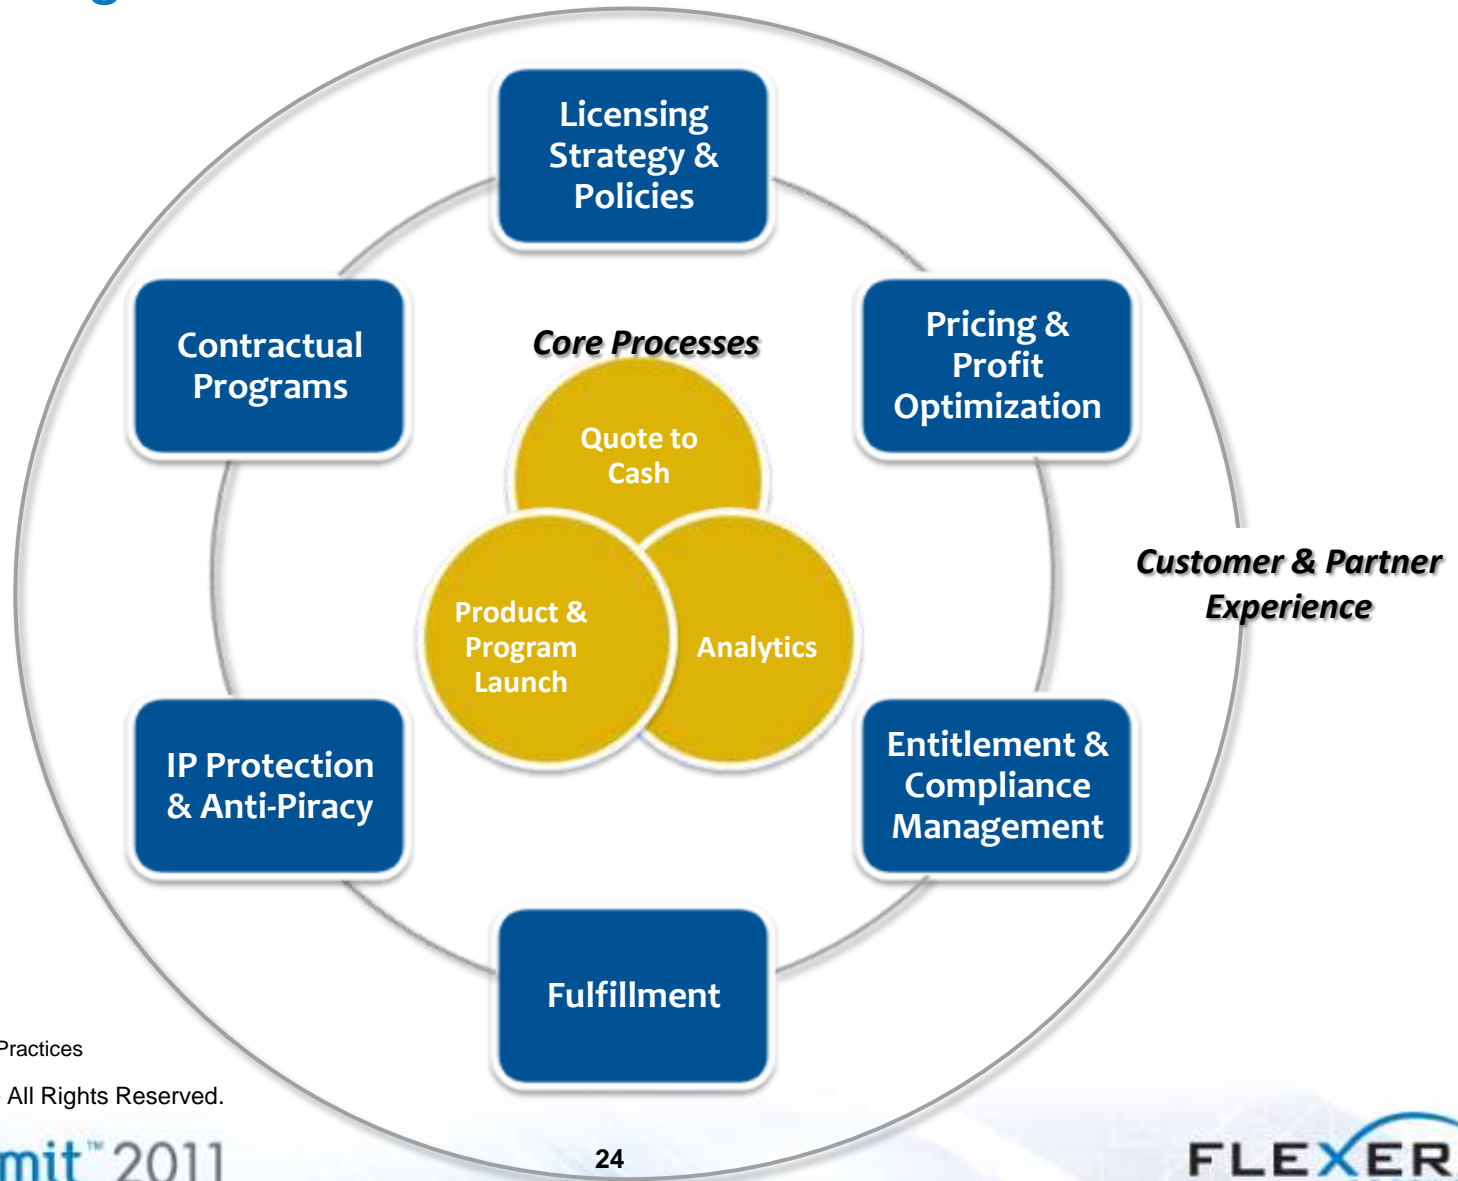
Licensing Strategy & Policies

Contractual Programs

Core Processes

Pricing & Profit Optimization

Quote to Cash

Product & Program Launch

Analytics

Customer & Partner Experience

IP Protection & Anti-Piracy

Entitlement & Compliance Management

Fulfillment

Practices

All Rights Reserved.

mit™ 2011

24

FLEXER